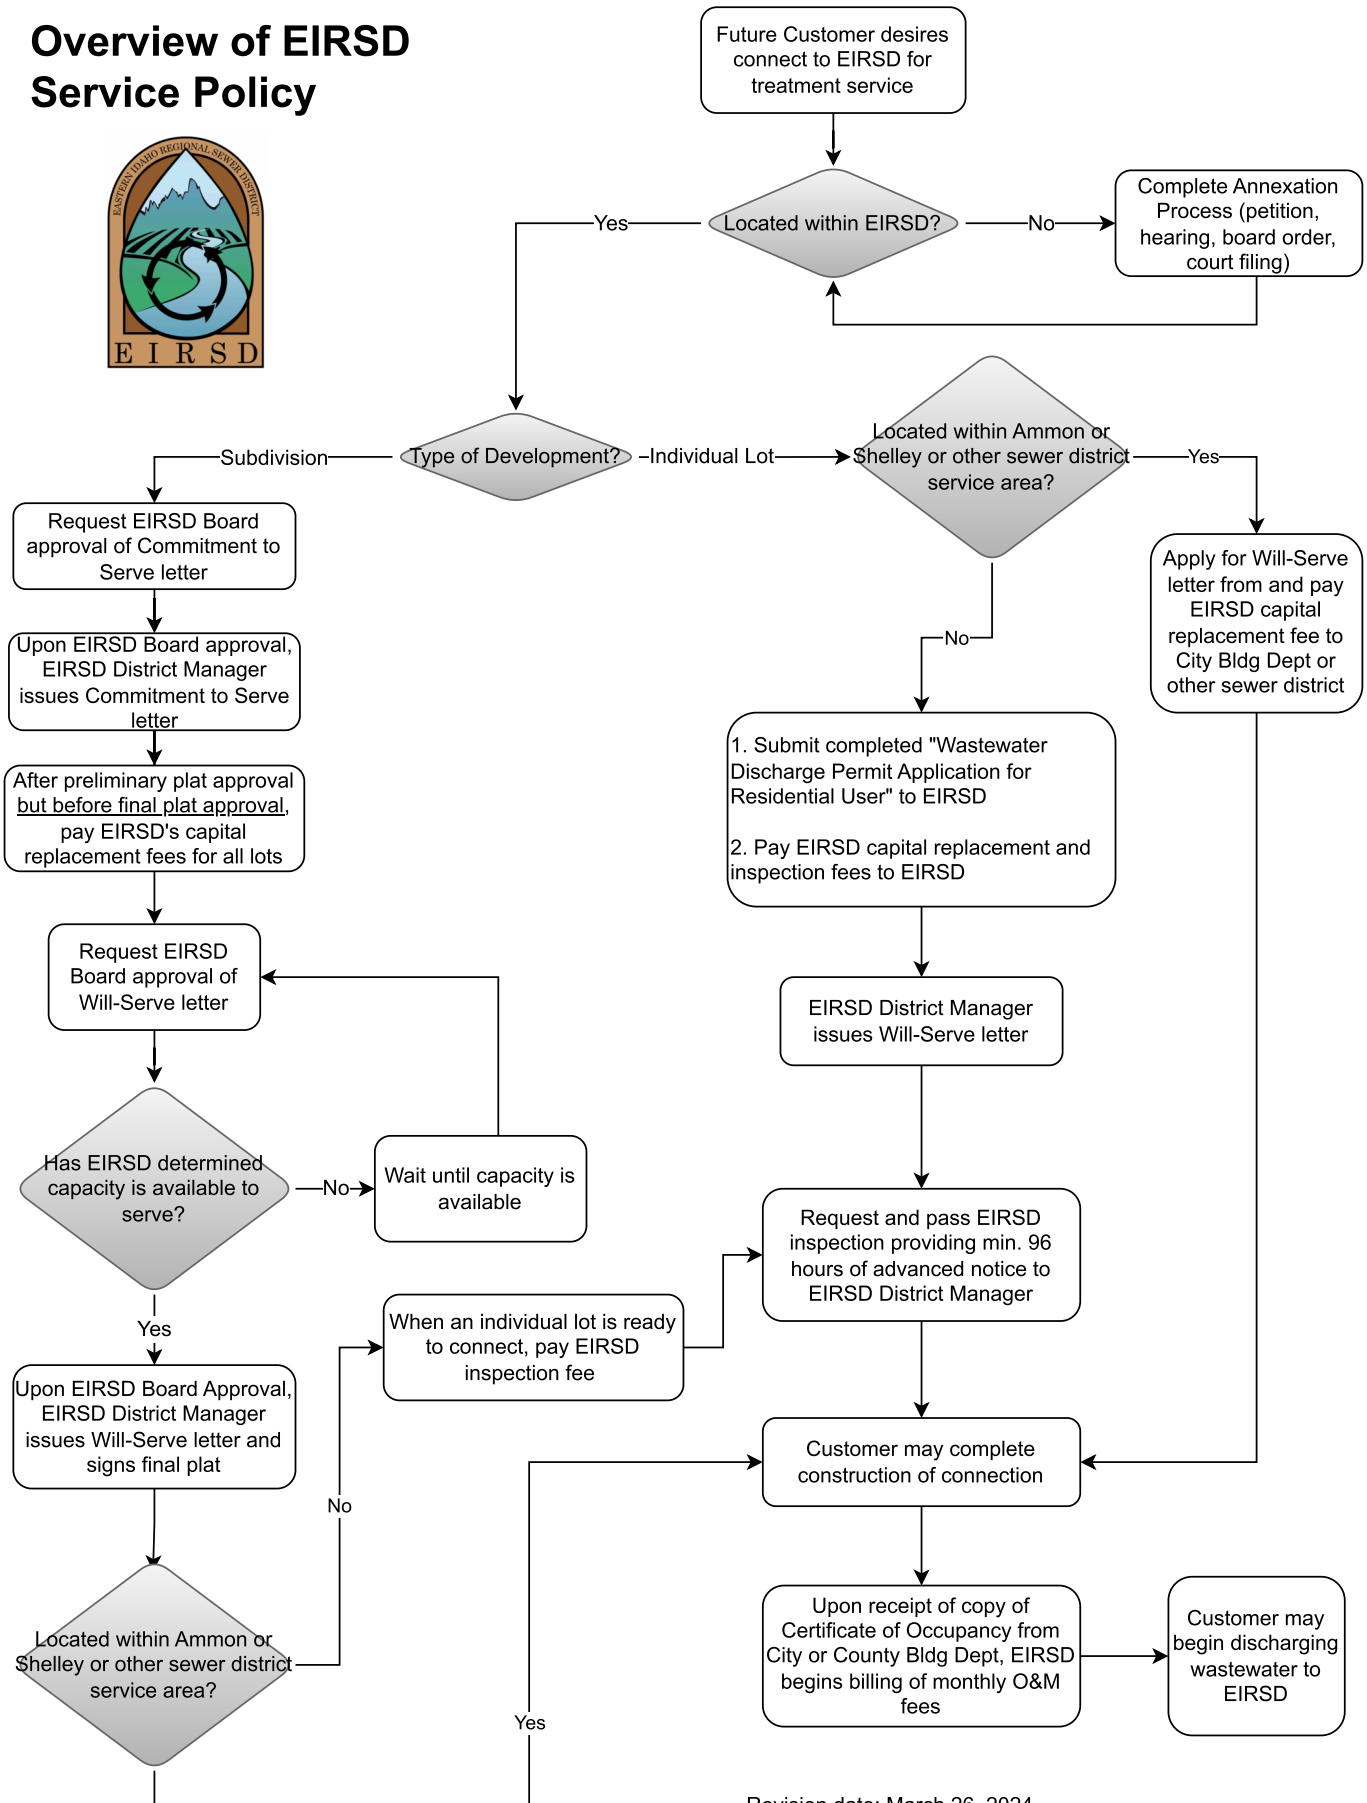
Overview of EIRSD Service Policy

EASTERN IDAHO REGIONAL SEWER DISTRICT
E I R S D

Future Customer desires connect to EIRSD for treatment service

Located within EIRSD?

Yes

No

Complete Annexation Process (petition, hearing, board order, court filing)

Type of Development?

Subdivision

Individual Lot

Located within Ammon or Shelley or other sewer district service area?

Yes

Apply for Will-Serve letter from and pay EIRSD capital replacement fee to City Bldg Dept or other sewer district

No

Request EIRSD Board approval of Commitment to Serve letter

Upon EIRSD Board approval, EIRSD District Manager issues Commitment to Serve letter

After preliminary plat approval but before final plat approval, pay EIRSD's capital replacement fees for all lots

1. Submit completed "Wastewater Discharge Permit Application for Residential User" to EIRSD

2. Pay EIRSD capital replacement and inspection fees to EIRSD

Request EIRSD Board approval of Will-Serve letter

EIRSD District Manager issues Will-Serve letter

Has EIRSD determined capacity is available to serve?

No

Wait until capacity is available

Request and pass EIRSD inspection providing min. 96 hours of advanced notice to EIRSD District Manager

Yes

When an individual lot is ready to connect, pay EIRSD inspection fee

Upon EIRSD Board Approval, EIRSD District Manager issues Will-Serve letter and signs final plat

Customer may complete construction of connection

No

Located within Ammon or Shelley or other sewer district service area?

Upon receipt of copy of Certificate of Occupancy from City or County Bldg Dept, EIRSD begins billing of monthly O&M fees

Customer may begin discharging wastewater to EIRSD

Yes

Revision date: March 26, 2024